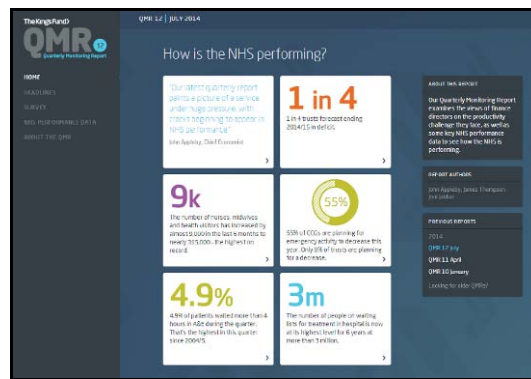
The King's Fund

QMR 12

Quarterly Monitoring Report

QMR 12 | JULY 2014

How is the NHS performing?

HOME

HEADLINES

SURVEY

NHS PERFORMANCE DATA

ABOUT THE QMR

"Our latest quarterly report paints a picture of a service under huge pressure, with cracks beginning to appear in NHS performance."

John Appleby, Chief Economist

1 in 4

1 in 4 trusts forecast ending 2014/15 in deficit.

9k

The number of nurses, midwives and health visitors has increased by almost 9,000 in the last 6 months to nearly 315,000 – the highest on record.

55%

55% of CCGs are planning for emergency activity to decrease this year. Only 8% of trusts are planning for a decrease.

4.9%

4.9% of patients waited more than 4 hours in A&E during the quarter. That's the highest in this quarter since 2004/5.

3m

The number of people on waiting lists for treatment in hospital is now at its highest level for 6 years at more than 3 million.

ABOUT THIS REPORT

Our Quarterly Monitoring Report examines the views of finance directors on the productivity challenge they face, as well as some key NHS performance data to see how the NHS is performing.

REPORT AUTHORS

John Appleby, James Thompson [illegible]

PREVIOUS REPORTS

2014

QMR 12 July

QMR 11 April

QMR 10 January

Looking for older QMRs?